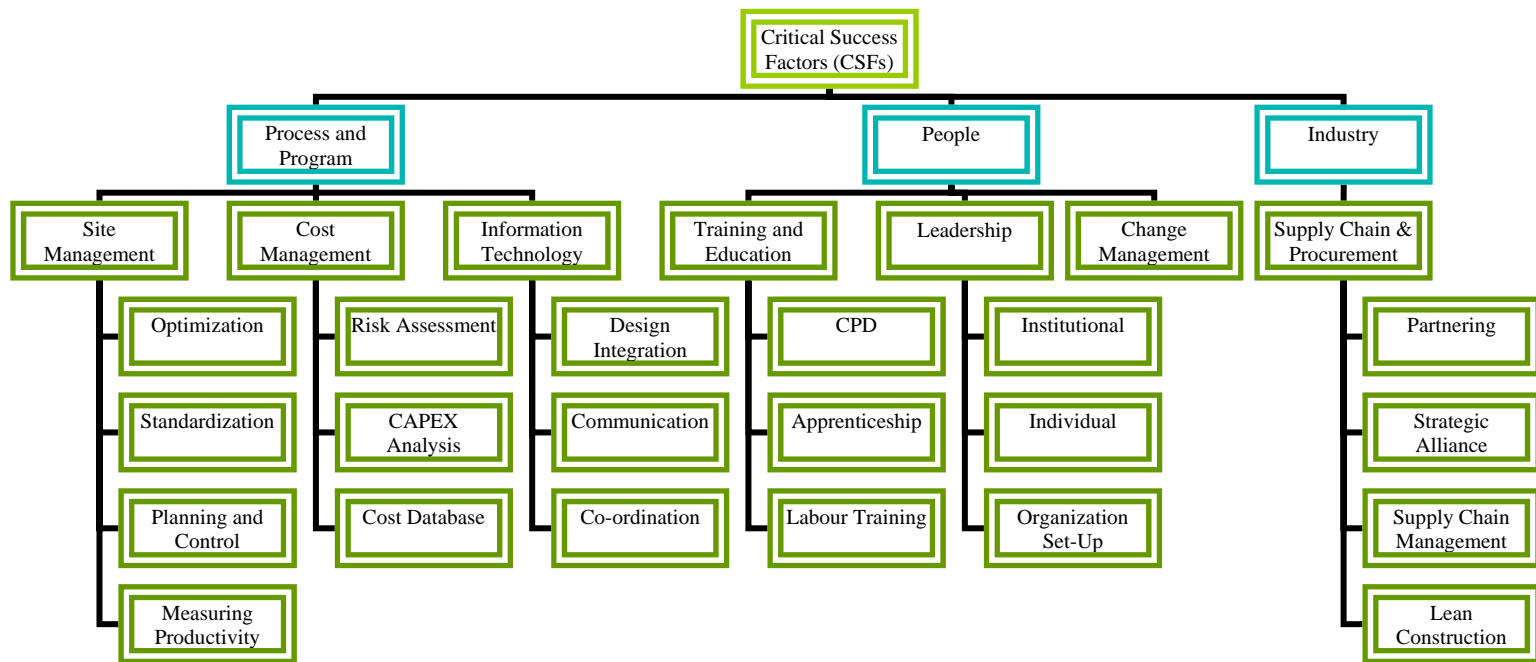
Critical Success Factors (CSFs)

Process and Program

People

Industry

Site Management

Optimization

Standardization

Planning and Control

Measuring Productivity

Cost Management

Risk Assessment

CAPEX Analysis

Cost Database

Information Technology

Design Integration

Communication

Co-ordination

Training and Education

CPD

Apprenticeship

Labour Training

Leadership

Institutional

Individual

Organization Set-Up

Change Management

Supply Chain & Procurement

Partnering

Strategic Alliance

Supply Chain Management

Lean Construction